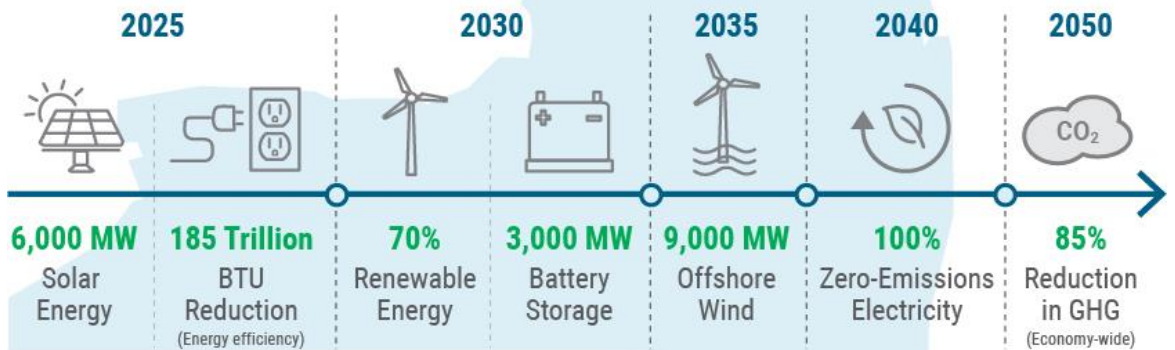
2025

2030

2035

2040

2050

$CO_2$

6,000 MW
Solar Energy

185 Trillion
BTU Reduction
(Energy efficiency)

70%
Renewable Energy

3,000 MW
Battery Storage

9,000 MW
Offshore Wind

100%
Zero-Emissions Electricity

85%
Reduction in GHG
(Economy-wide)